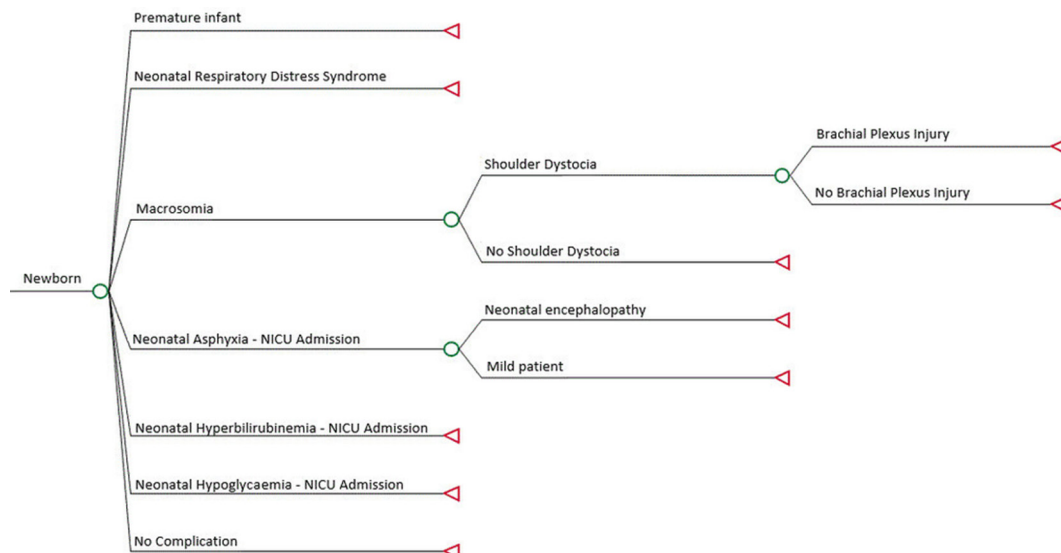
Premature infant

Neonatal Respiratory Distress Syndrome

Brachial Plexus Injury

Shoulder Dystocia

No Brachial Plexus Injury

Macrosomia

No Shoulder Dystocia

Newborn

Neonatal encephalopathy

Neonatal Asphyxia - NICU Admission

Mild patient

Neonatal Hyperbilirubinemia - NICU Admission

Neonatal Hypoglycaemia - NICU Admission

No Complication